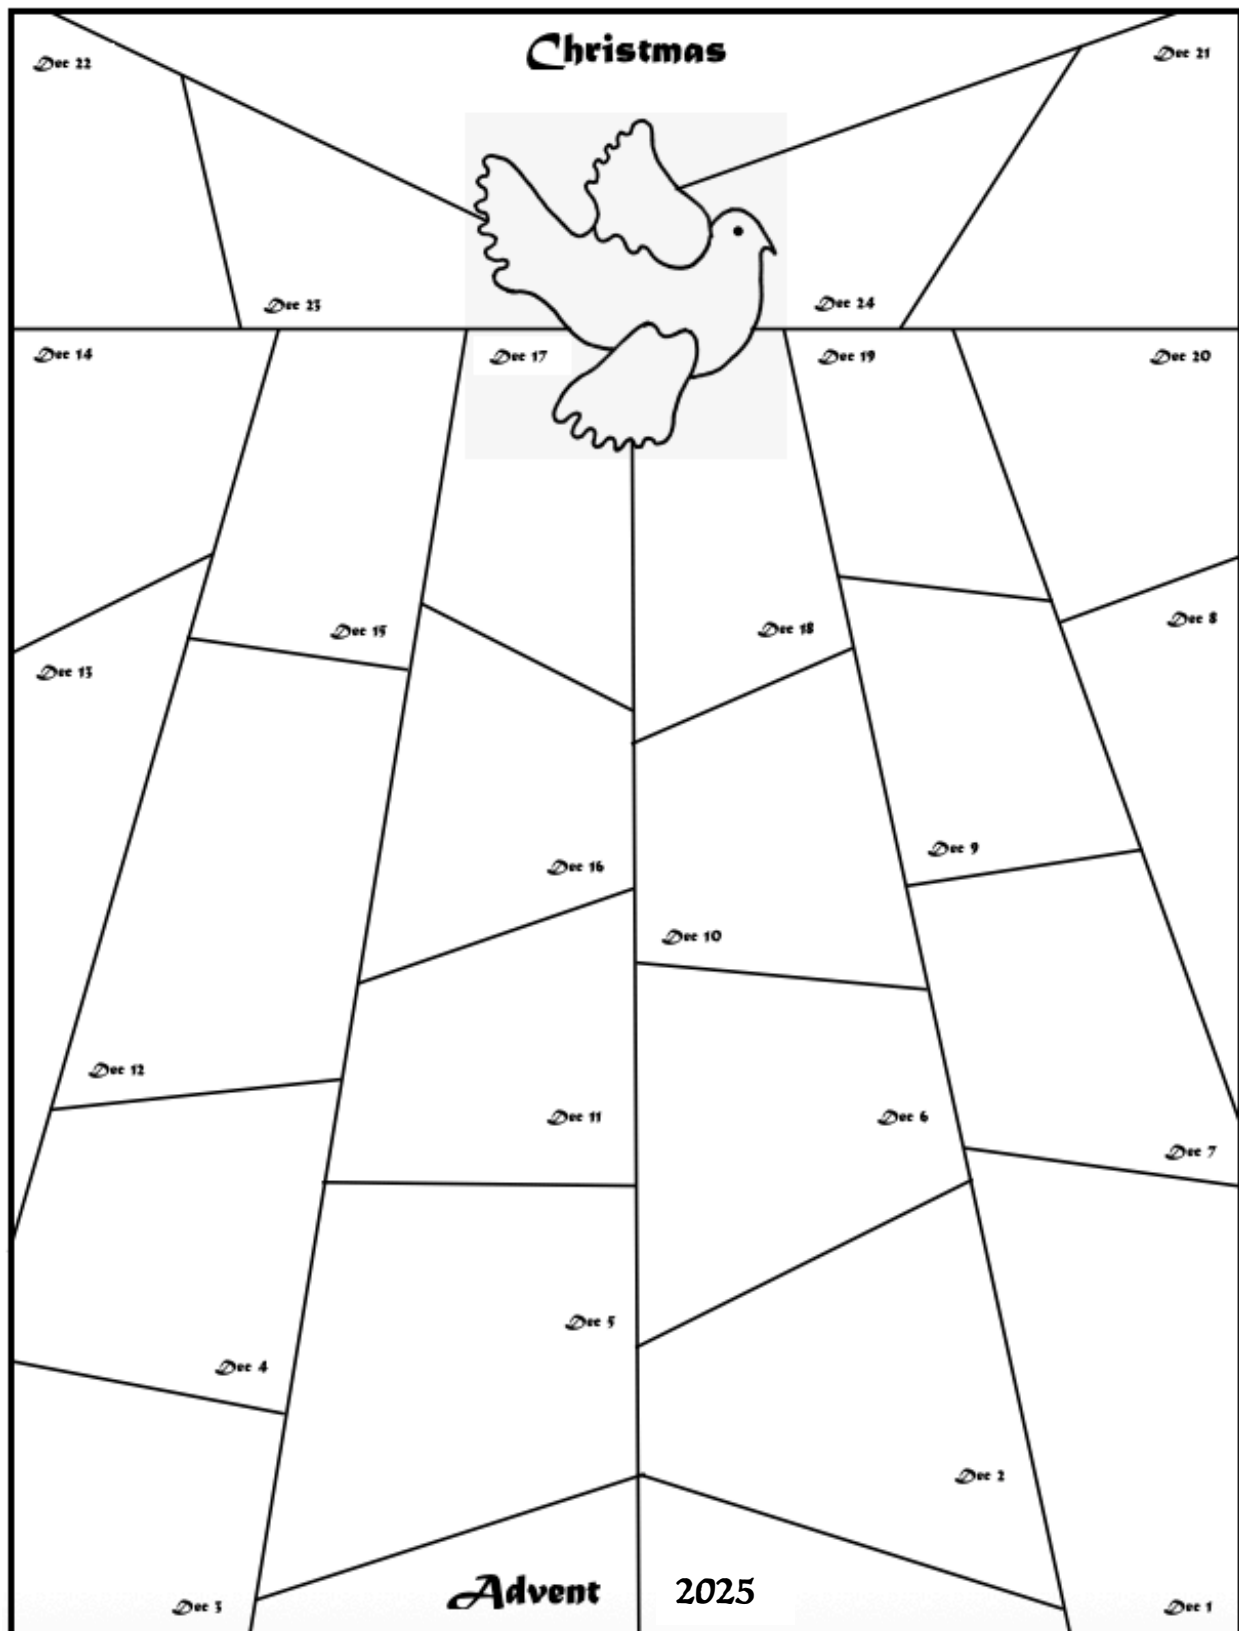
Christmas

Dec 22

Dec 21

Dec 23

Dec 24

Dec 14

Dec 17

Dec 19

Dec 20

Dec 15

Dec 18

Dec 8

Dec 13

Dec 16

Dec 9

Dec 10

Dec 12

Dec 11

Dec 6

Dec 7

Dec 5

Dec 4

Dec 2

Dec 3

Advent 2025

Dec 1